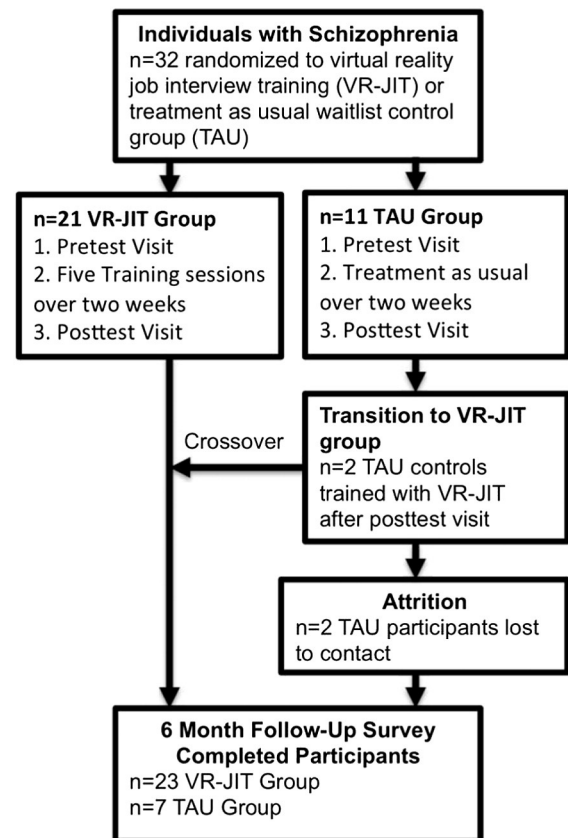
Individuals with Schizophrenia
n=32 randomized to virtual reality job interview training (VR-JIT) or treatment as usual waitlist control group (TAU)

n=21 VR-JIT Group
1. Pretest Visit
2. Five Training sessions over two weeks
3. Posttest Visit

n=11 TAU Group
1. Pretest Visit
2. Treatment as usual over two weeks
3. Posttest Visit

Crossover

Transition to VR-JIT group
n=2 TAU controls trained with VR-JIT after posttest visit

Attrition
n=2 TAU participants lost to contact

6 Month Follow-Up Survey Completed Participants
n=23 VR-JIT Group
n=7 TAU Group